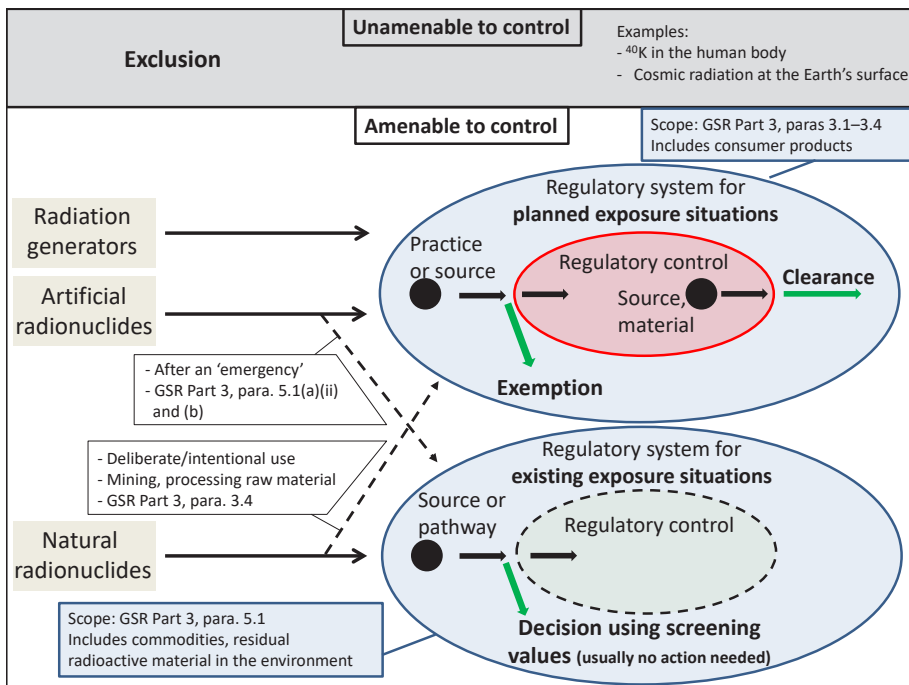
Exclusion

Unamenable to control

Examples:
- $^{40}$K in the human body
- Cosmic radiation at the Earth's surface

Amenable to control

Scope: GSR Part 3, paras 3.1–3.4
Includes consumer products

Radiation generators

Artificial radionuclides

Regulatory system for **planned exposure situations**

Practice or source

Regulatory control

Source, material

Clearance

Exemption

- After an 'emergency'
- GSR Part 3, para. 5.1(a)(ii) and (b)

- Deliberate/intentional use
- Mining, processing raw material
- GSR Part 3, para. 3.4

Regulatory system for **existing exposure situations**

Source or pathway

Regulatory control

Natural radionuclides

Decision using screening values (usually no action needed)

Scope: GSR Part 3, para. 5.1
Includes commodities, residual radioactive material in the environment